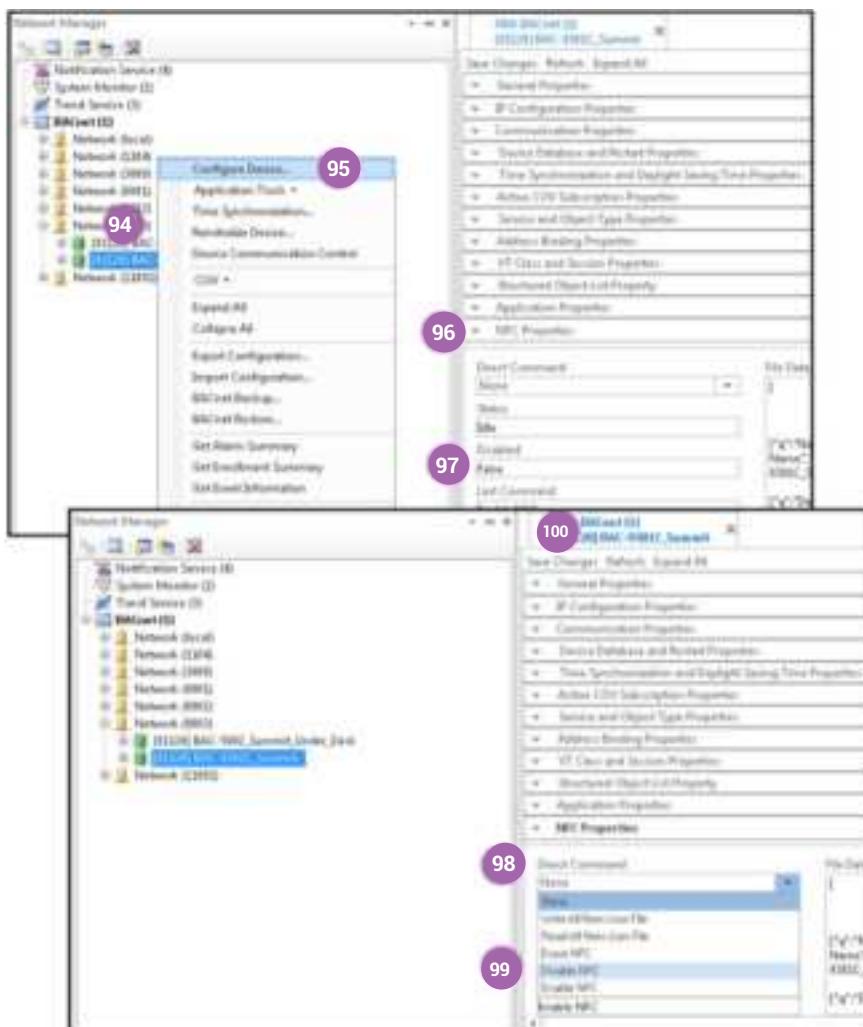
Network Manager

Notification Service (4)
System Monitor (2)
Trend Service (3)
BACnet (1)
Network (local)
Network (1304)
Network (2403)
Network (8001)
Network (8002)
Network (8003)
Network (12001)

Configure Device...
Application Tools
Time Synchronization...
Reinitialize Device...
Device Communication Control
COM
Expand All
Collapse All
Export Configuration...
Import Configuration...
BACnet Backup...
BACnet Restore...
Get Alarm Summary
Get Enrollment Summary
Get Event Information

95

94

BACnet (1)
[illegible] BAC-9301C_Summit

Save Changes Refresh Expand All

General Properties
IP Configuration Properties
Communication Properties
Device Database and Restart Properties
Time Synchronization and Daylight Saving Time Properties
Active COV Subscription Properties
Service and Object Type Properties
Address Binding Properties
VT Class and Session Properties
Structured Object List Property
Application Properties
NFC Properties

96

Direct Command
None
Status
Idle
Enabled
False
Last Command

97

File Data

Network Manager

Notification Service (4)
System Monitor (2)
Trend Service (3)
BACnet (1)
Network (local)
Network (1304)
Network (2403)
Network (8001)
Network (8002)
Network (8003)
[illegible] BAC-9301_Summit_Under_Desk
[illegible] BAC-9301C_Summit
Network (12001)

100

BACnet (1)
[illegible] BAC-9301C_Summit

Save Changes Refresh Expand All

General Properties
IP Configuration Properties
Communication Properties
Device Database and Restart Properties
Time Synchronization and Daylight Saving Time Properties
Active COV Subscription Properties
Service and Object Type Properties
Address Binding Properties
VT Class and Session Properties
Structured Object List Property
Application Properties
NFC Properties

98

Direct Command
None
None
Write All Non-Json File
Read All Non-Json File
Erase NFC
Disable NFC
Enable NFC
Enable NFC

99

File Data